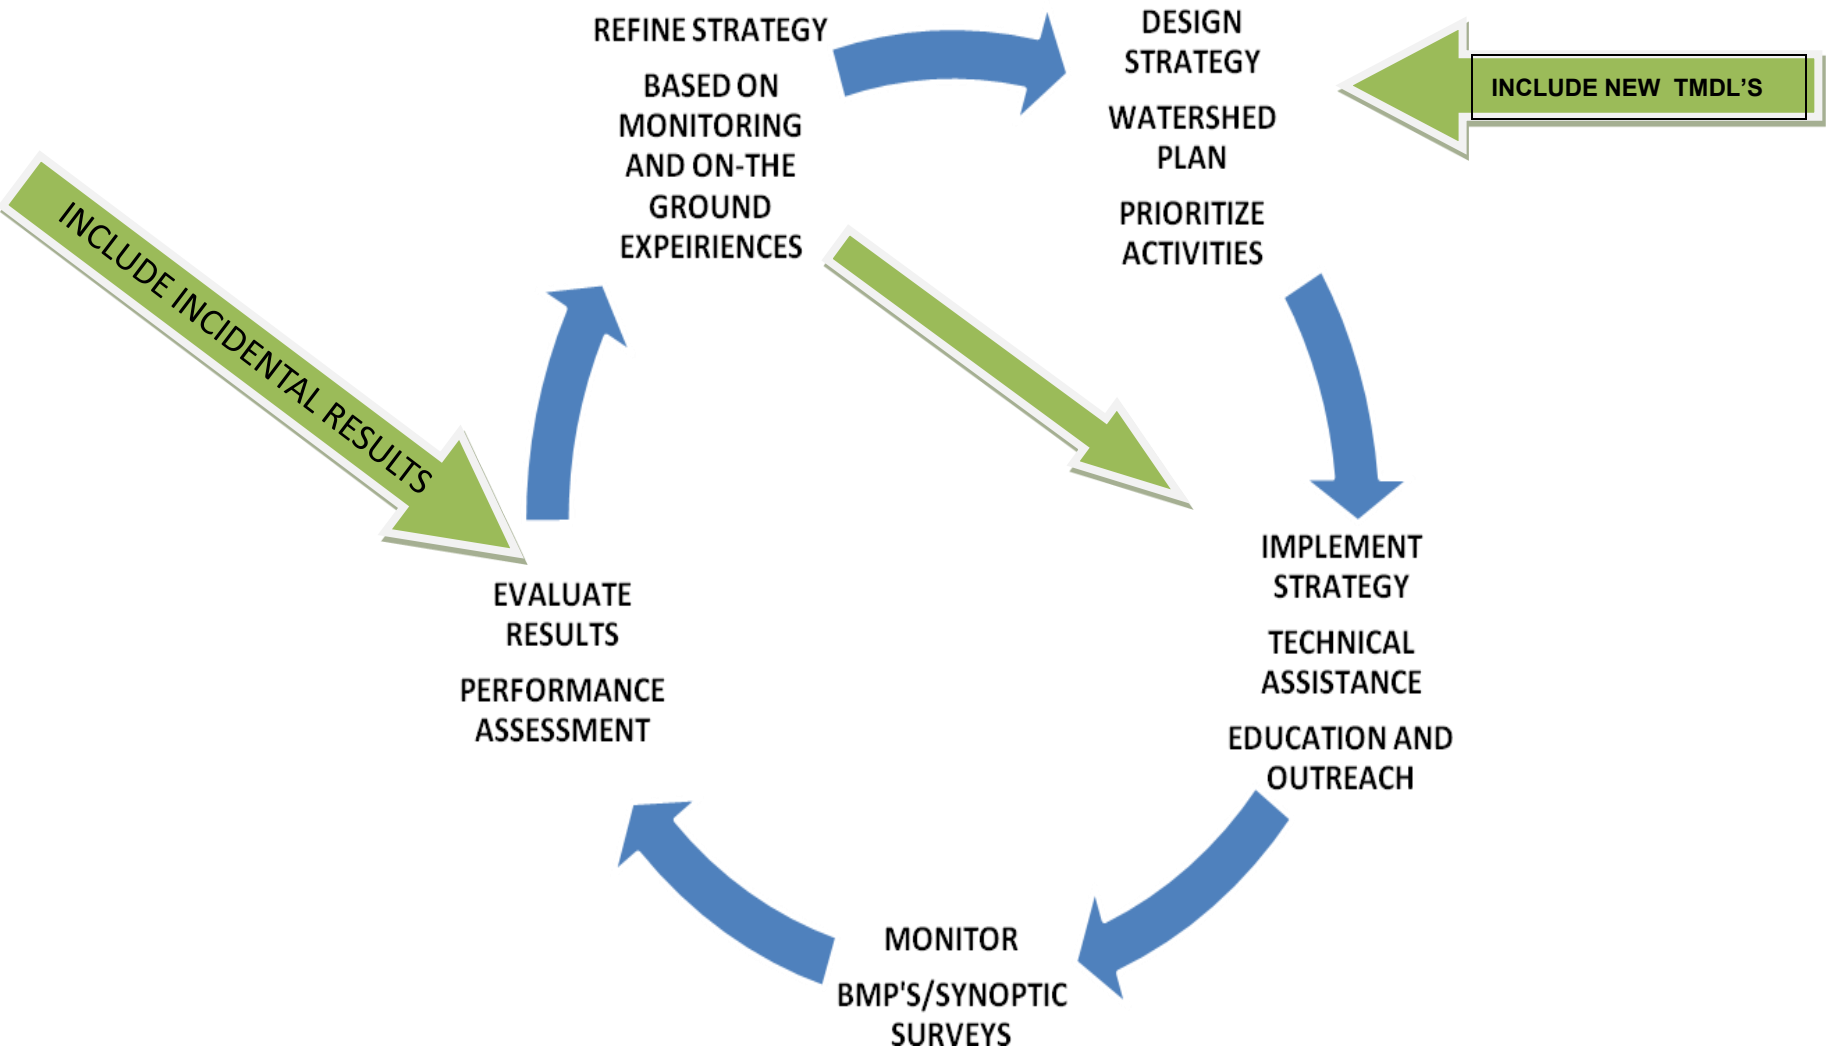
REFINE STRATEGY

BASED ON MONITORING AND ON-THE GROUND EXPEIRIENCES

DESIGN STRATEGY

WATERSHED PLAN

PRIORITIZE ACTIVITIES

INCLUDE NEW TMDL'S

INCLUDE INCIDENTAL RESULTS

IMPLEMENT STRATEGY

TECHNICAL ASSISTANCE

EDUCATION AND OUTREACH

EVALUATE RESULTS

PERFORMANCE ASSESSMENT

MONITOR

BMP'S/SYNOPTIC SURVEYS